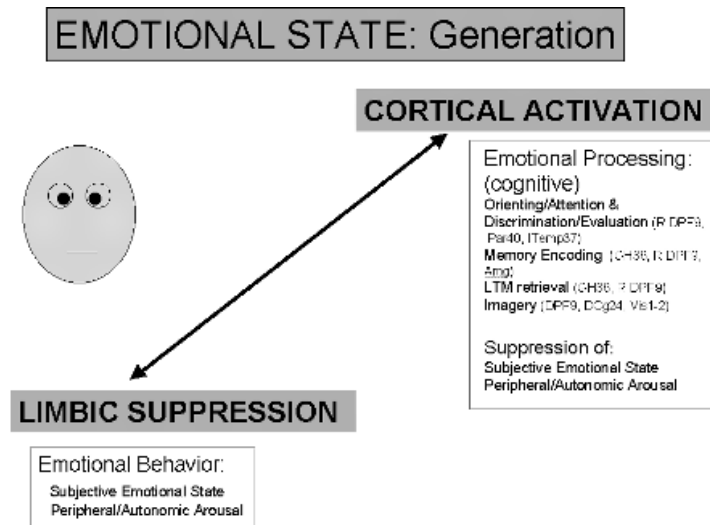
EMOTIONAL STATE: Generation

CORTICAL ACTIVATION

Emotional Processing: (cognitive)
Orienting/Attention & Discrimination/Evaluation (R DPF9, Par40, ITemp37)
Memory Encoding (GH36, R DPF9, Amg)
LTM retrieval (GH36, R DPF9)
Imagery (DPF9, DCg24, Vis1-2)

Suppression of:
Subjective Emotional State
Peripheral/Autonomic Arousal

LIMBIC SUPPRESSION

Emotional Behavior:
Subjective Emotional State
Peripheral/Autonomic Arousal